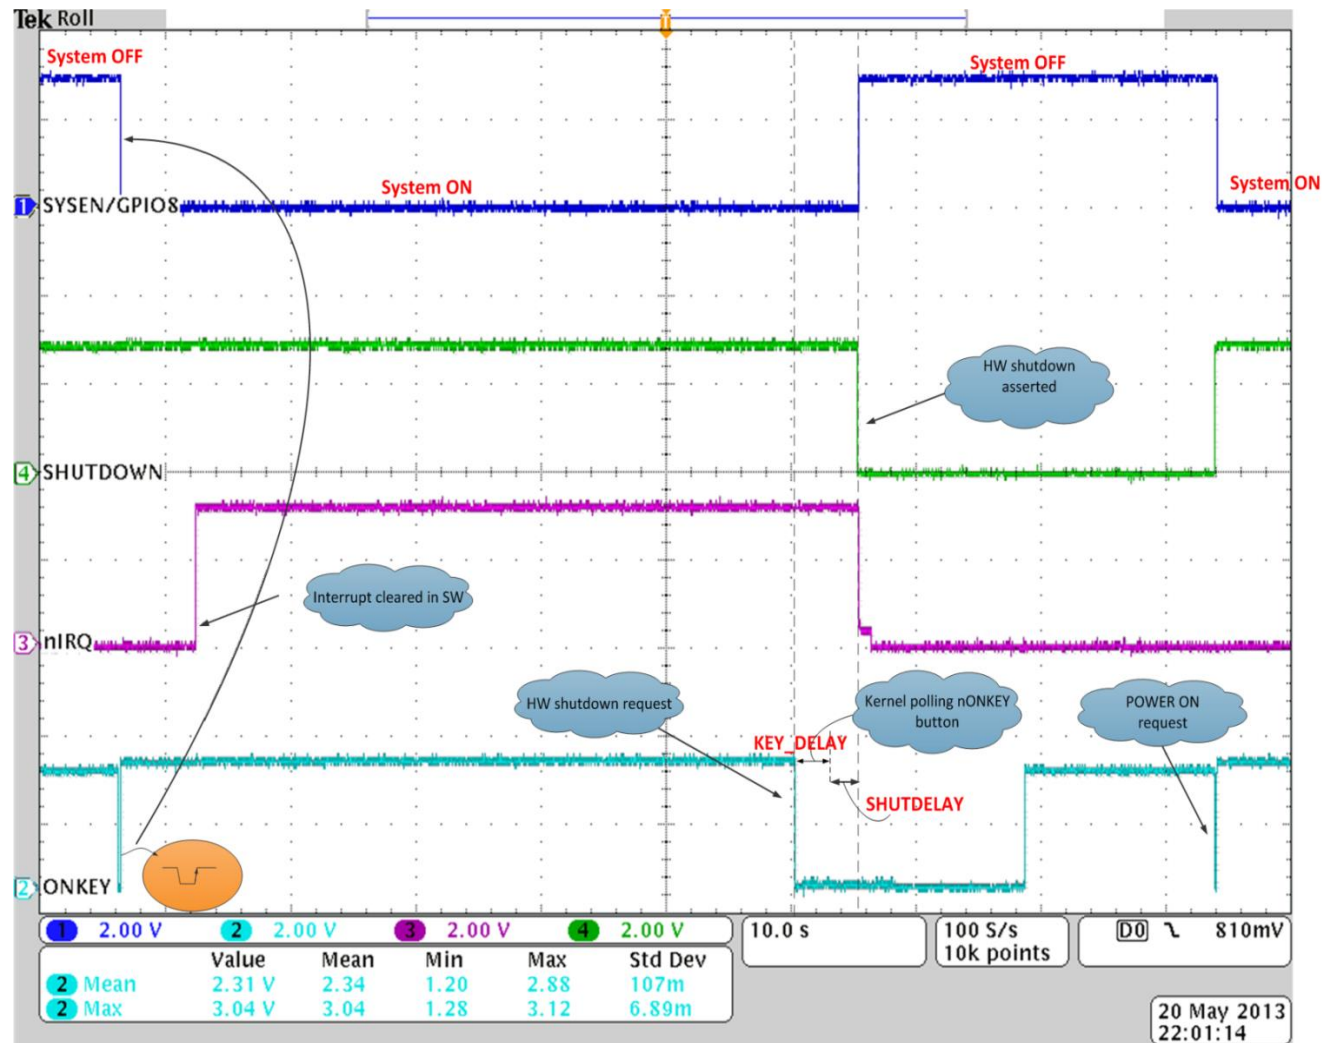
Tek Roll

System OFF

System OFF

1 SYSEN/GPIO8

System ON

System ON

HW shutdown asserted

4 SHUTDOWN

Interrupt cleared in SW

3 nIRQ

HW shutdown request

Kernel polling nONKEY button

POWER ON request

KEY_DELAY

SHUTDELAY

2 ONKEY

1 2.00 V 2 2.00 V 3 2.00 V 4 2.00 V

10.0 s

100 S/s
10k points

D0 ╲ 810mV

| | Value | Mean | Min | Max | Std Dev |
|---|---|---|---|---|---|
| 2 Mean | 2.31 V | 2.34 | 1.20 | 2.88 | 107m |
| 2 Max | 3.04 V | 3.04 | 1.28 | 3.12 | 6.89m |

20 May 2013
22:01:14